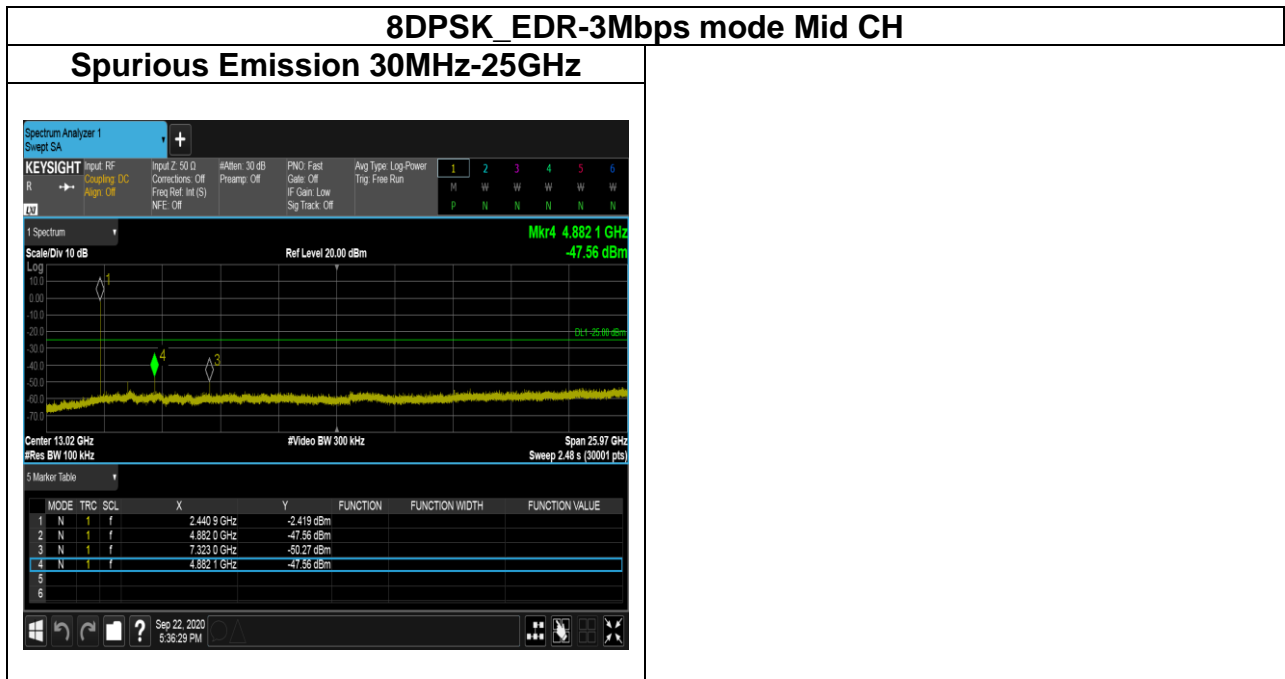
8DPSK_EDR-3Mbps mode Mid CH

Spurious Emission 30MHz-25GHz

Spectrum Analyzer 1
Swept SA
+

KEYSIGHT Input: RF
Coupling: DC
Align: Off
Input Z: 50 Ω
Corrections: Off
Freq Ref: Int (S)
NFE: Off
#Atten: 30 dB
Preamp: Off
PNO: Fast
Gate: Off
IF Gain: Low
Sig Track: Off
Avg Type: Log-Power
Trig: Free Run

| 1 | 2 | 3 | 4 | 5 | 6 |
|---|---|---|---|---|---|
| M | W | W | W | W | W |
| P | N | N | N | N | N |

1 Spectrum
Mkr4 4.882 1 GHz
-47.56 dBm

Scale/Div 10 dB
Ref Level 20.00 dBm
Log
10.0
0.00
-10.0
-20.0
-30.0
-40.0
-50.0
-60.0
-70.0
DL1 -25.00 dBm
1
4
3

Center 13.02 GHz
#Res BW 100 kHz
#Video BW 300 kHz
Span 25.97 GHz
Sweep 2.48 s (30001 pts)

5 Marker Table

| | MODE | TRC | SCL | X | Y | FUNCTION | FUNCTION WIDTH | FUNCTION VALUE |
|---|---|---|---|---|---|---|---|---|
| 1 | N | 1 | f | 2.440 9 GHz | -2.419 dBm | | | |
| 2 | N | 1 | f | 4.882 0 GHz | -47.56 dBm | | | |
| 3 | N | 1 | f | 7.323 0 GHz | -50.27 dBm | | | |
| 4 | N | 1 | f | 4.882 1 GHz | -47.56 dBm | | | |
| 5 | | | | | | | | |
| 6 | | | | | | | | |

Sep 22, 2020
5:36:29 PM